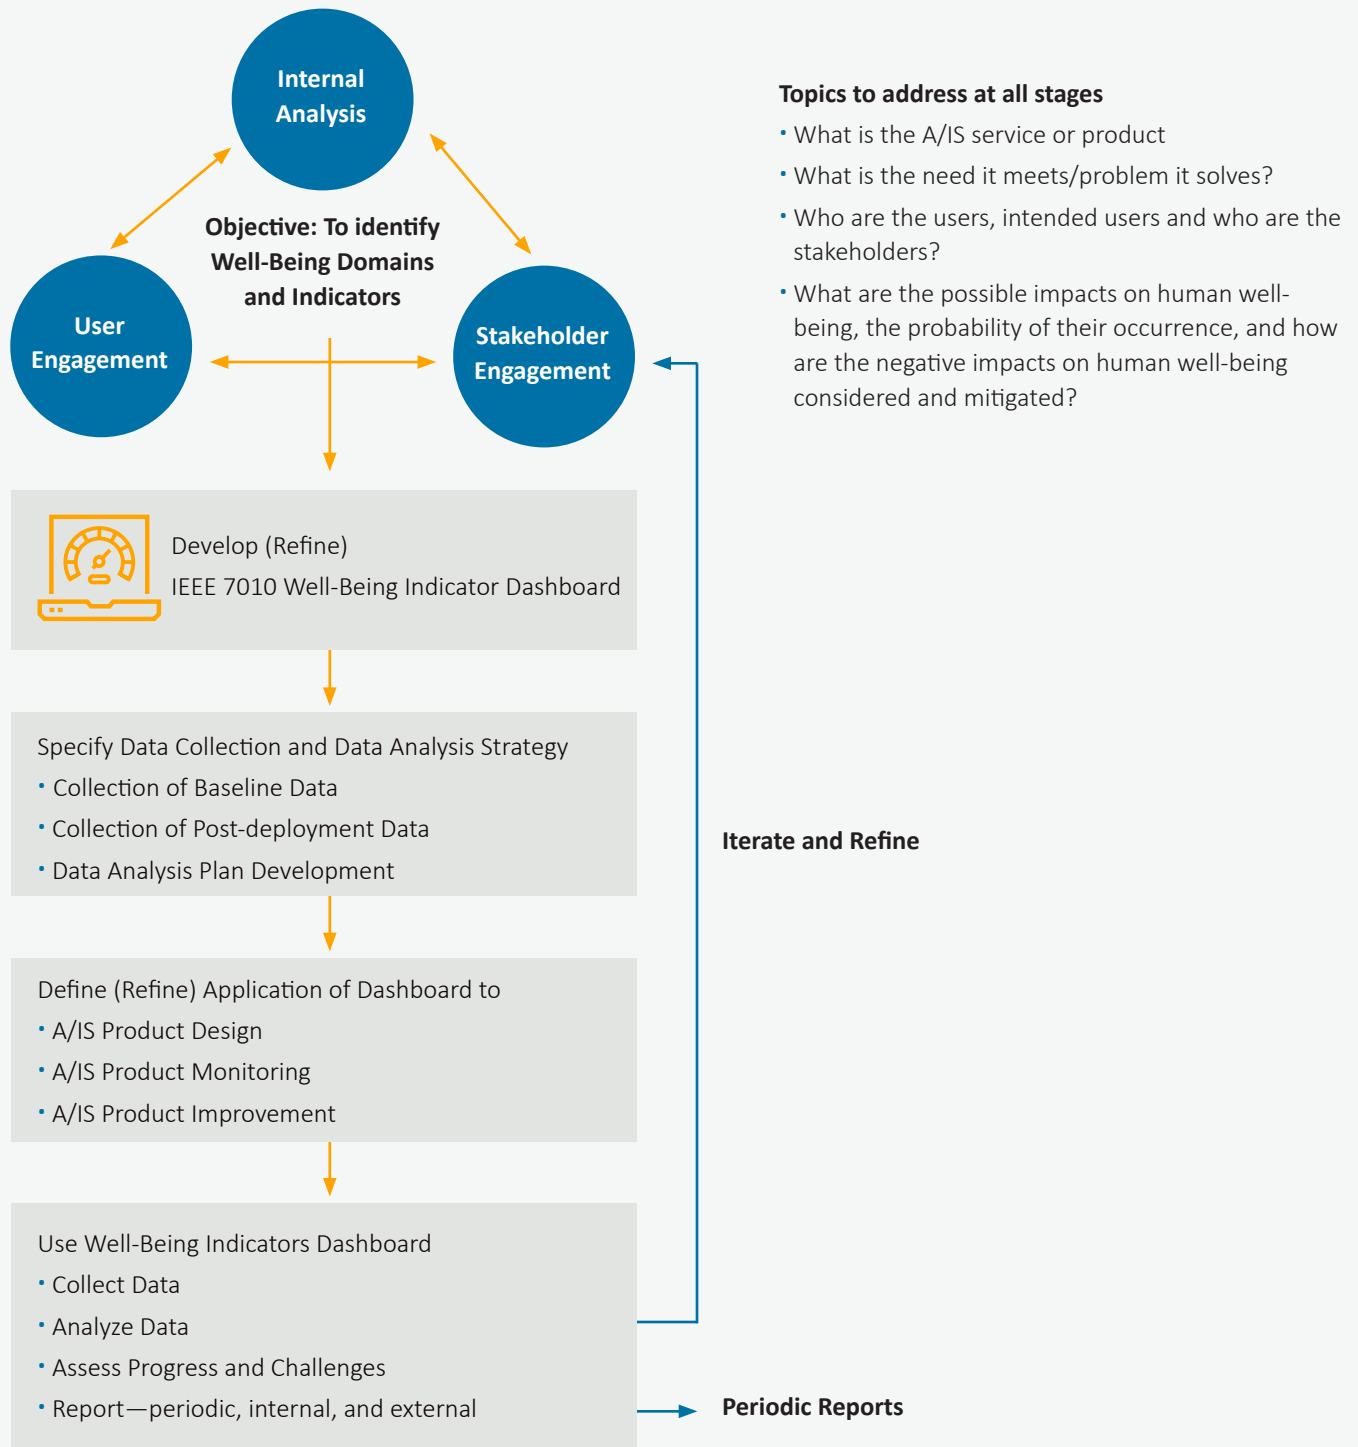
Internal Analysis

Objective: To identify Well-Being Domains and Indicators

User Engagement

Stakeholder Engagement

Topics to address at all stages

• What is the A/IS service or product

• What is the need it meets/problem it solves?

• Who are the users, intended users and who are the stakeholders?

• What are the possible impacts on human well-being, the probability of their occurrence, and how are the negative impacts on human well-being considered and mitigated?

Develop (Refine)
IEEE 7010 Well-Being Indicator Dashboard

Specify Data Collection and Data Analysis Strategy
• Collection of Baseline Data
• Collection of Post-deployment Data
• Data Analysis Plan Development

Iterate and Refine

Define (Refine) Application of Dashboard to
• A/IS Product Design
• A/IS Product Monitoring
• A/IS Product Improvement

Use Well-Being Indicators Dashboard
• Collect Data
• Analyze Data
• Assess Progress and Challenges
• Report—periodic, internal, and external

Periodic Reports